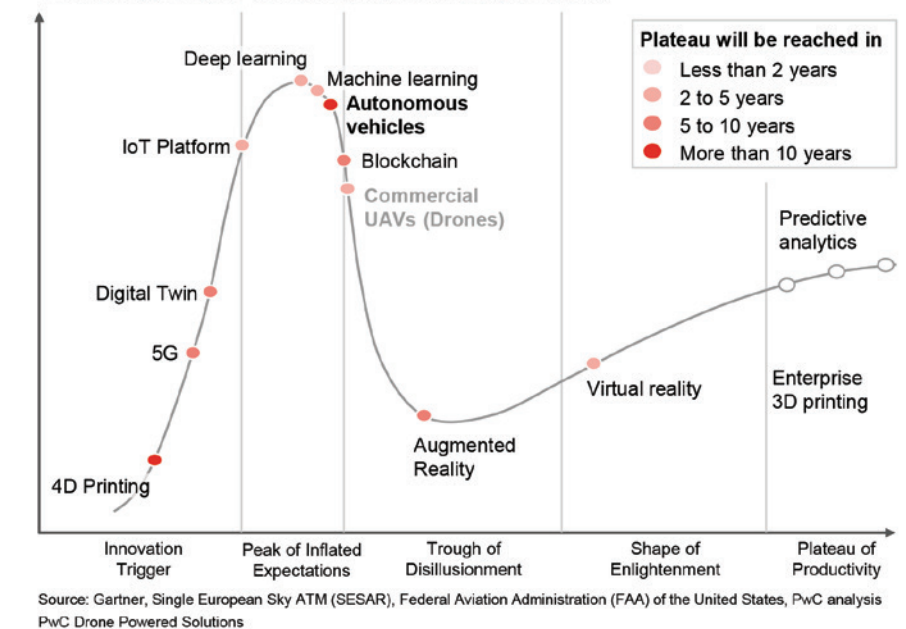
Plateau will be reached in
Less than 2 years
2 to 5 years
5 to 10 years
More than 10 years

Deep learning
Machine learning
Autonomous vehicles
IoT Platform
Blockchain
Commercial UAVs (Drones)
Predictive analytics
Digital Twin
5G
Virtual reality
Enterprise 3D printing
Augmented Reality
4D Printing

Innovation Trigger
Peak of Inflated Expectations
Trough of Disillusionment
Shape of Enlightenment
Plateau of Productivity

Source: Gartner, Single European Sky ATM (SESAR), Federal Aviation Administration (FAA) of the United States, PwC analysis
PwC Drone Powered Solutions